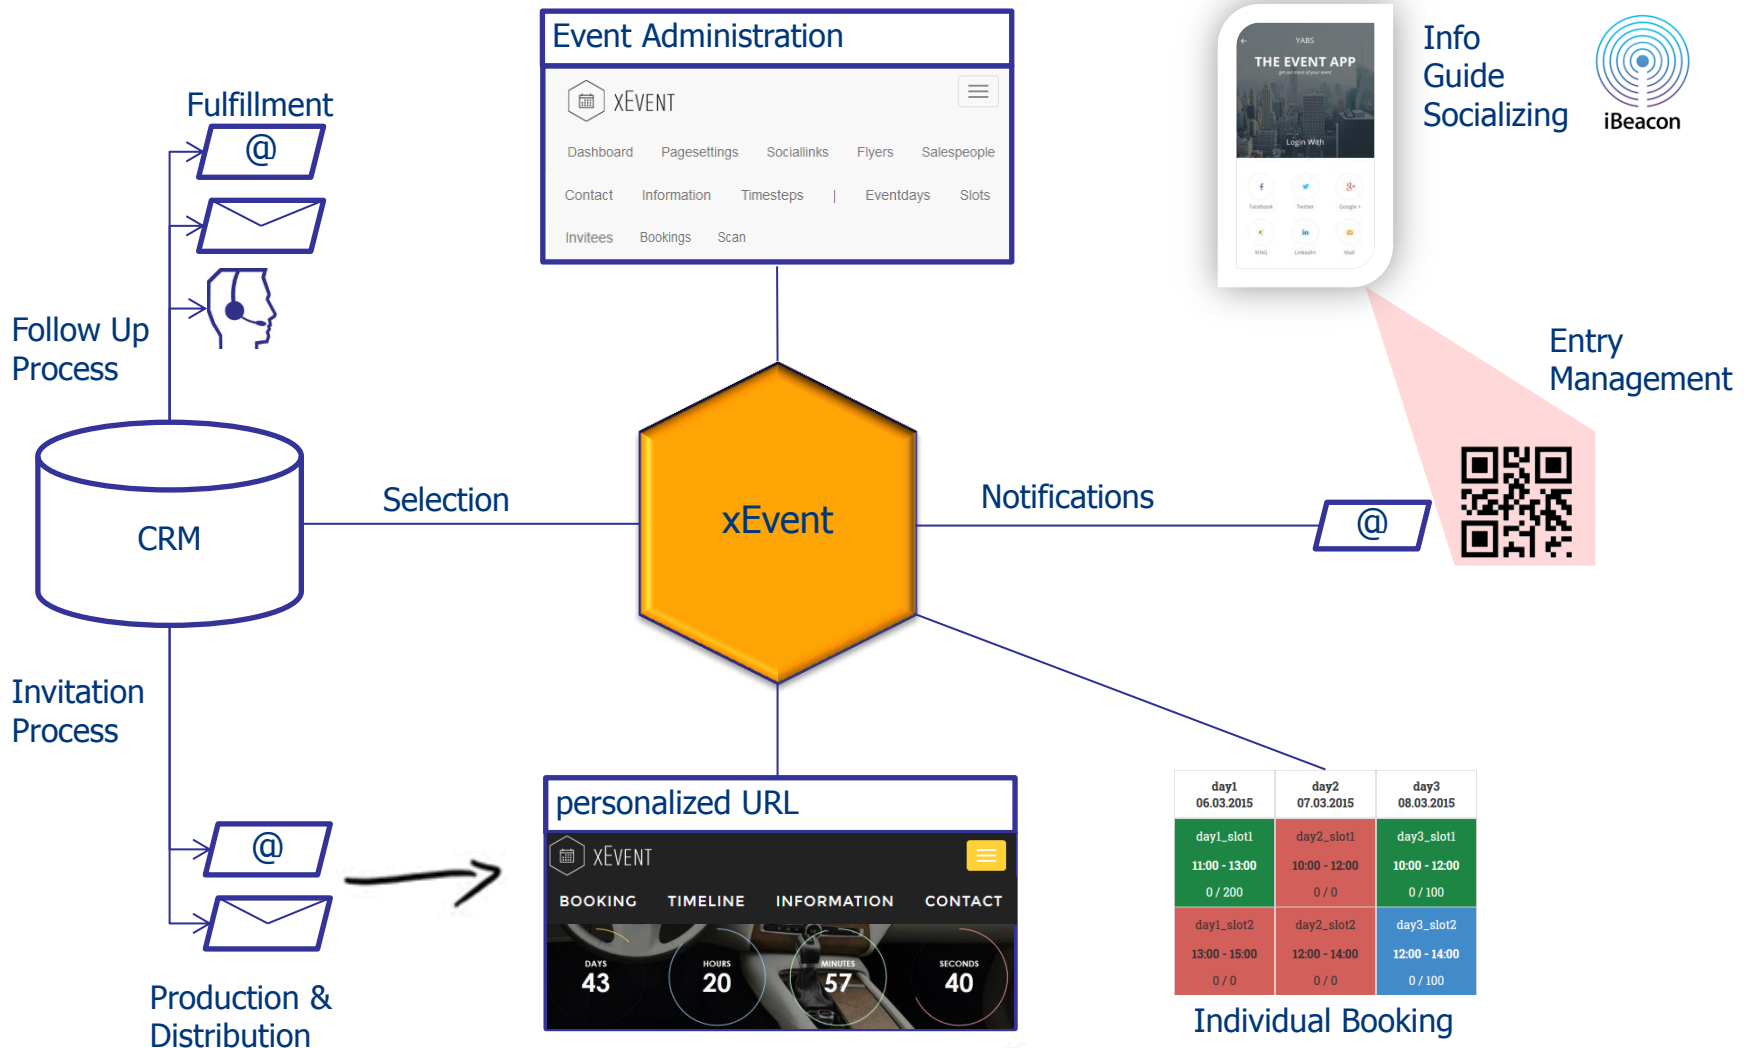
Event Administration

XEVENT

Dashboard Pagesettings Sociallinks Flyers Salespeople

Contact Information Timesteps | Eventdays Slots

Invitees Bookings Scan

YABS
THE EVENT APP

Login With

Facebook Twitter Google+

XING LinkedIn Mail

Info
Guide
Socializing

iBeacon

Fulfillment

@

Follow Up
Process

Entry
Management

CRM

Selection

xEvent

Notifications

@

Invitation
Process

personalized URL

XEVENT

BOOKING TIMELINE INFORMATION CONTACT

| DAYS 43 | HOURS 20 | MINUTES 57 | SECONDS 40 |

@

Production &
Distribution

| day1 06.03.2015 | day2 07.03.2015 | day3 08.03.2015 |
|---|---|---|
| day1_slot1 11:00 - 13:00 0 / 200 | day2_slot1 10:00 - 12:00 0 / 0 | day3_slot1 10:00 - 12:00 0 / 100 |
| day1_slot2 13:00 - 15:00 0 / 0 | day2_slot2 12:00 - 14:00 0 / 0 | day3_slot2 12:00 - 14:00 0 / 100 |

Individual Booking